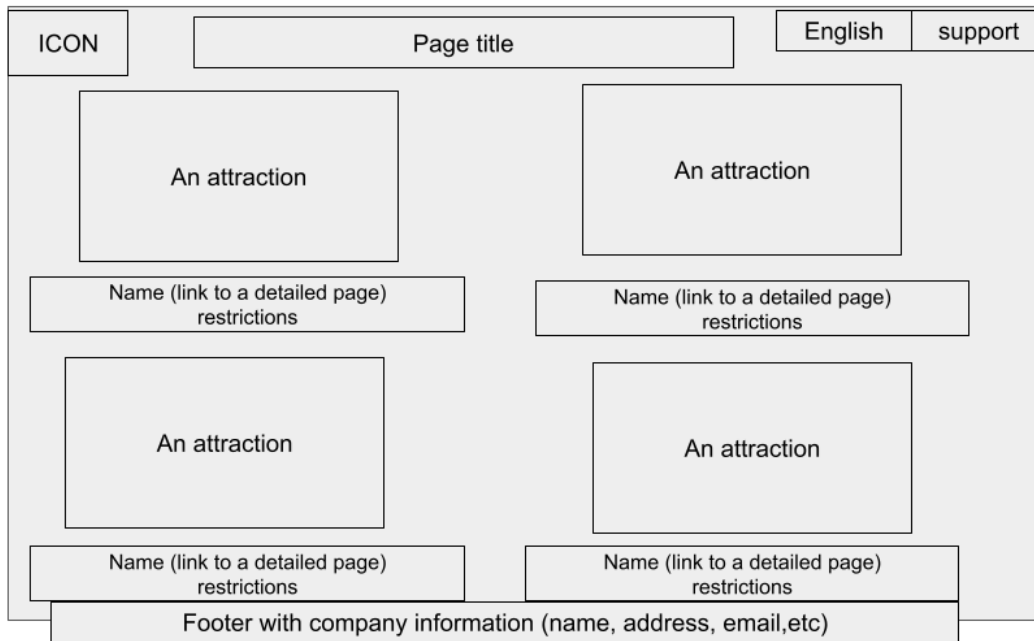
ICON

Page title

English

support

An attraction

Name (link to a detailed page)
restrictions

An attraction

Name (link to a detailed page)
restrictions

An attraction

Name (link to a detailed page)
restrictions

An attraction

Name (link to a detailed page)
restrictions

Footer with company information (name, address, email,etc)